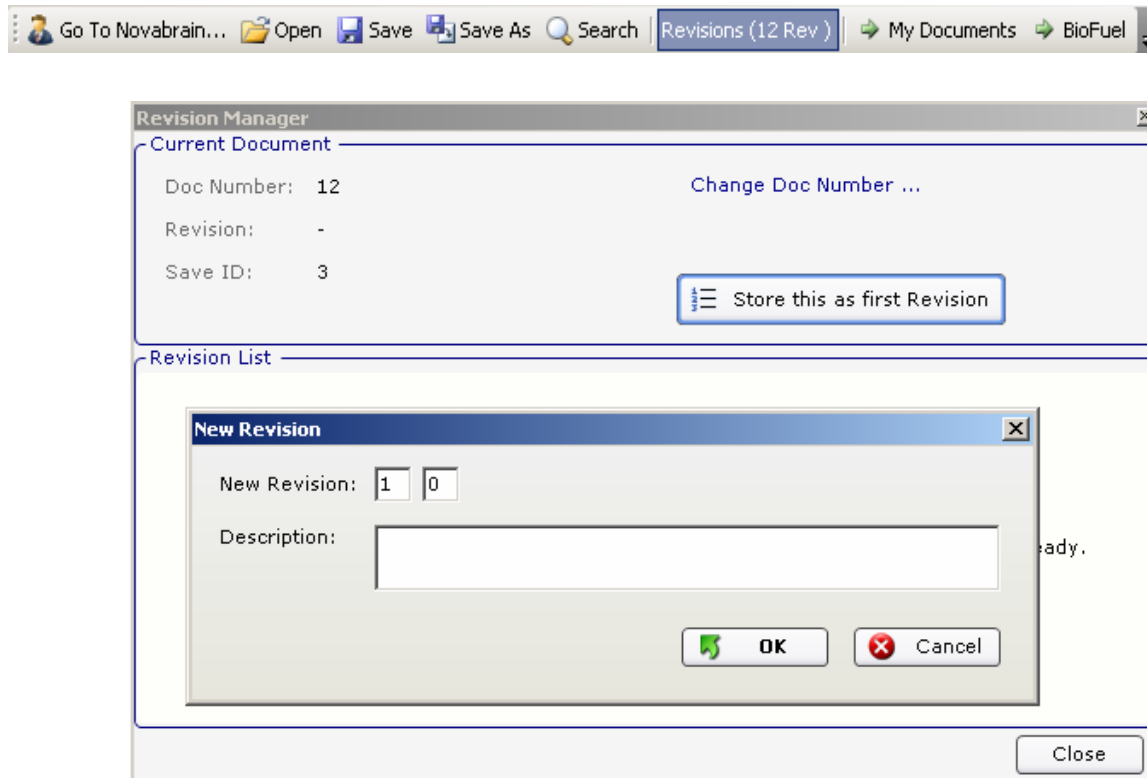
Go To Novabrain... Open Save Save As Search Revisions (12 Rev) My Documents BioFuel

Revision Manager

Current Document

Doc Number: 12

Revision: -

Save ID: 3

Change Doc Number ...

Store this as first Revision

Revision List

New Revision

New Revision: 1 0

Description:

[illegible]ady.

OK

Cancel

Close